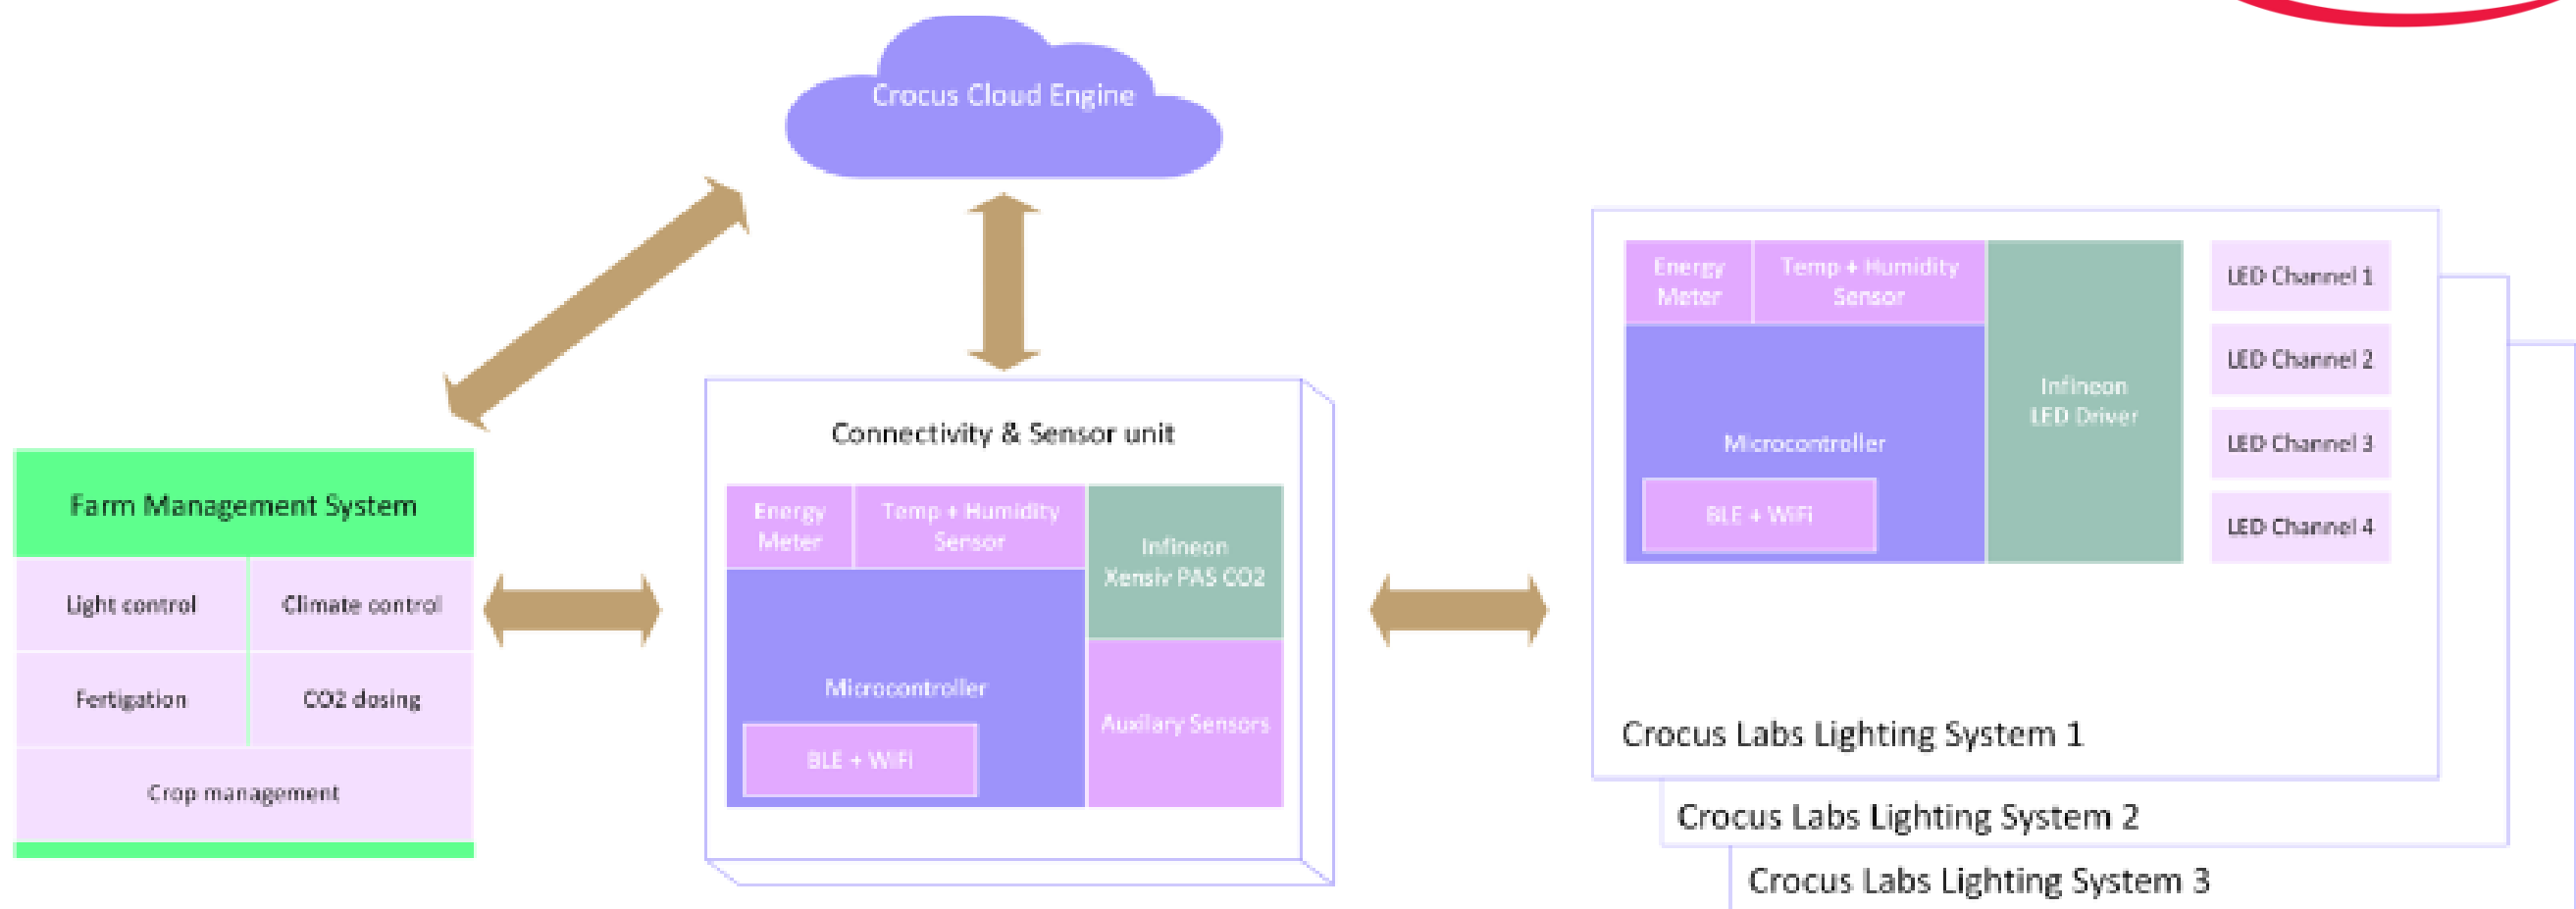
Crocus Cloud Engine

Farm Management System

Light control

Climate control

Fertigation

CO2 dosing

Crop management

Connectivity & Sensor unit

Energy Meter

Temp + Humidity Sensor

Infineon Xensiv PAS CO2

Microcontroller

BLE + WiFi

Auxilary Sensors

Energy Meter

Temp + Humidity Sensor

Infineon LED Driver

Microcontroller

BLE + WiFi

LED Channel 1

LED Channel 2

LED Channel 3

LED Channel 4

Crocus Labs Lighting System 1

Crocus Labs Lighting System 2

Crocus Labs Lighting System 3